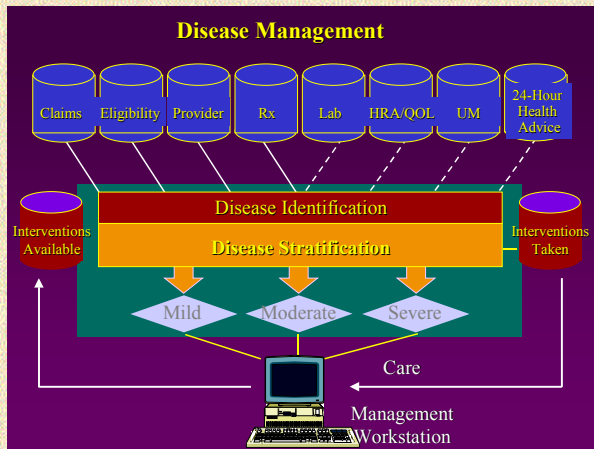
Disease Management

Claims

Eligibility

Provider

Rx

Lab

HRA/QOL

UM

24-Hour Health Advice

Interventions Available

Disease Identification

Disease Stratification

Interventions Taken

Mild

Moderate

Severe

Care

Management Workstation